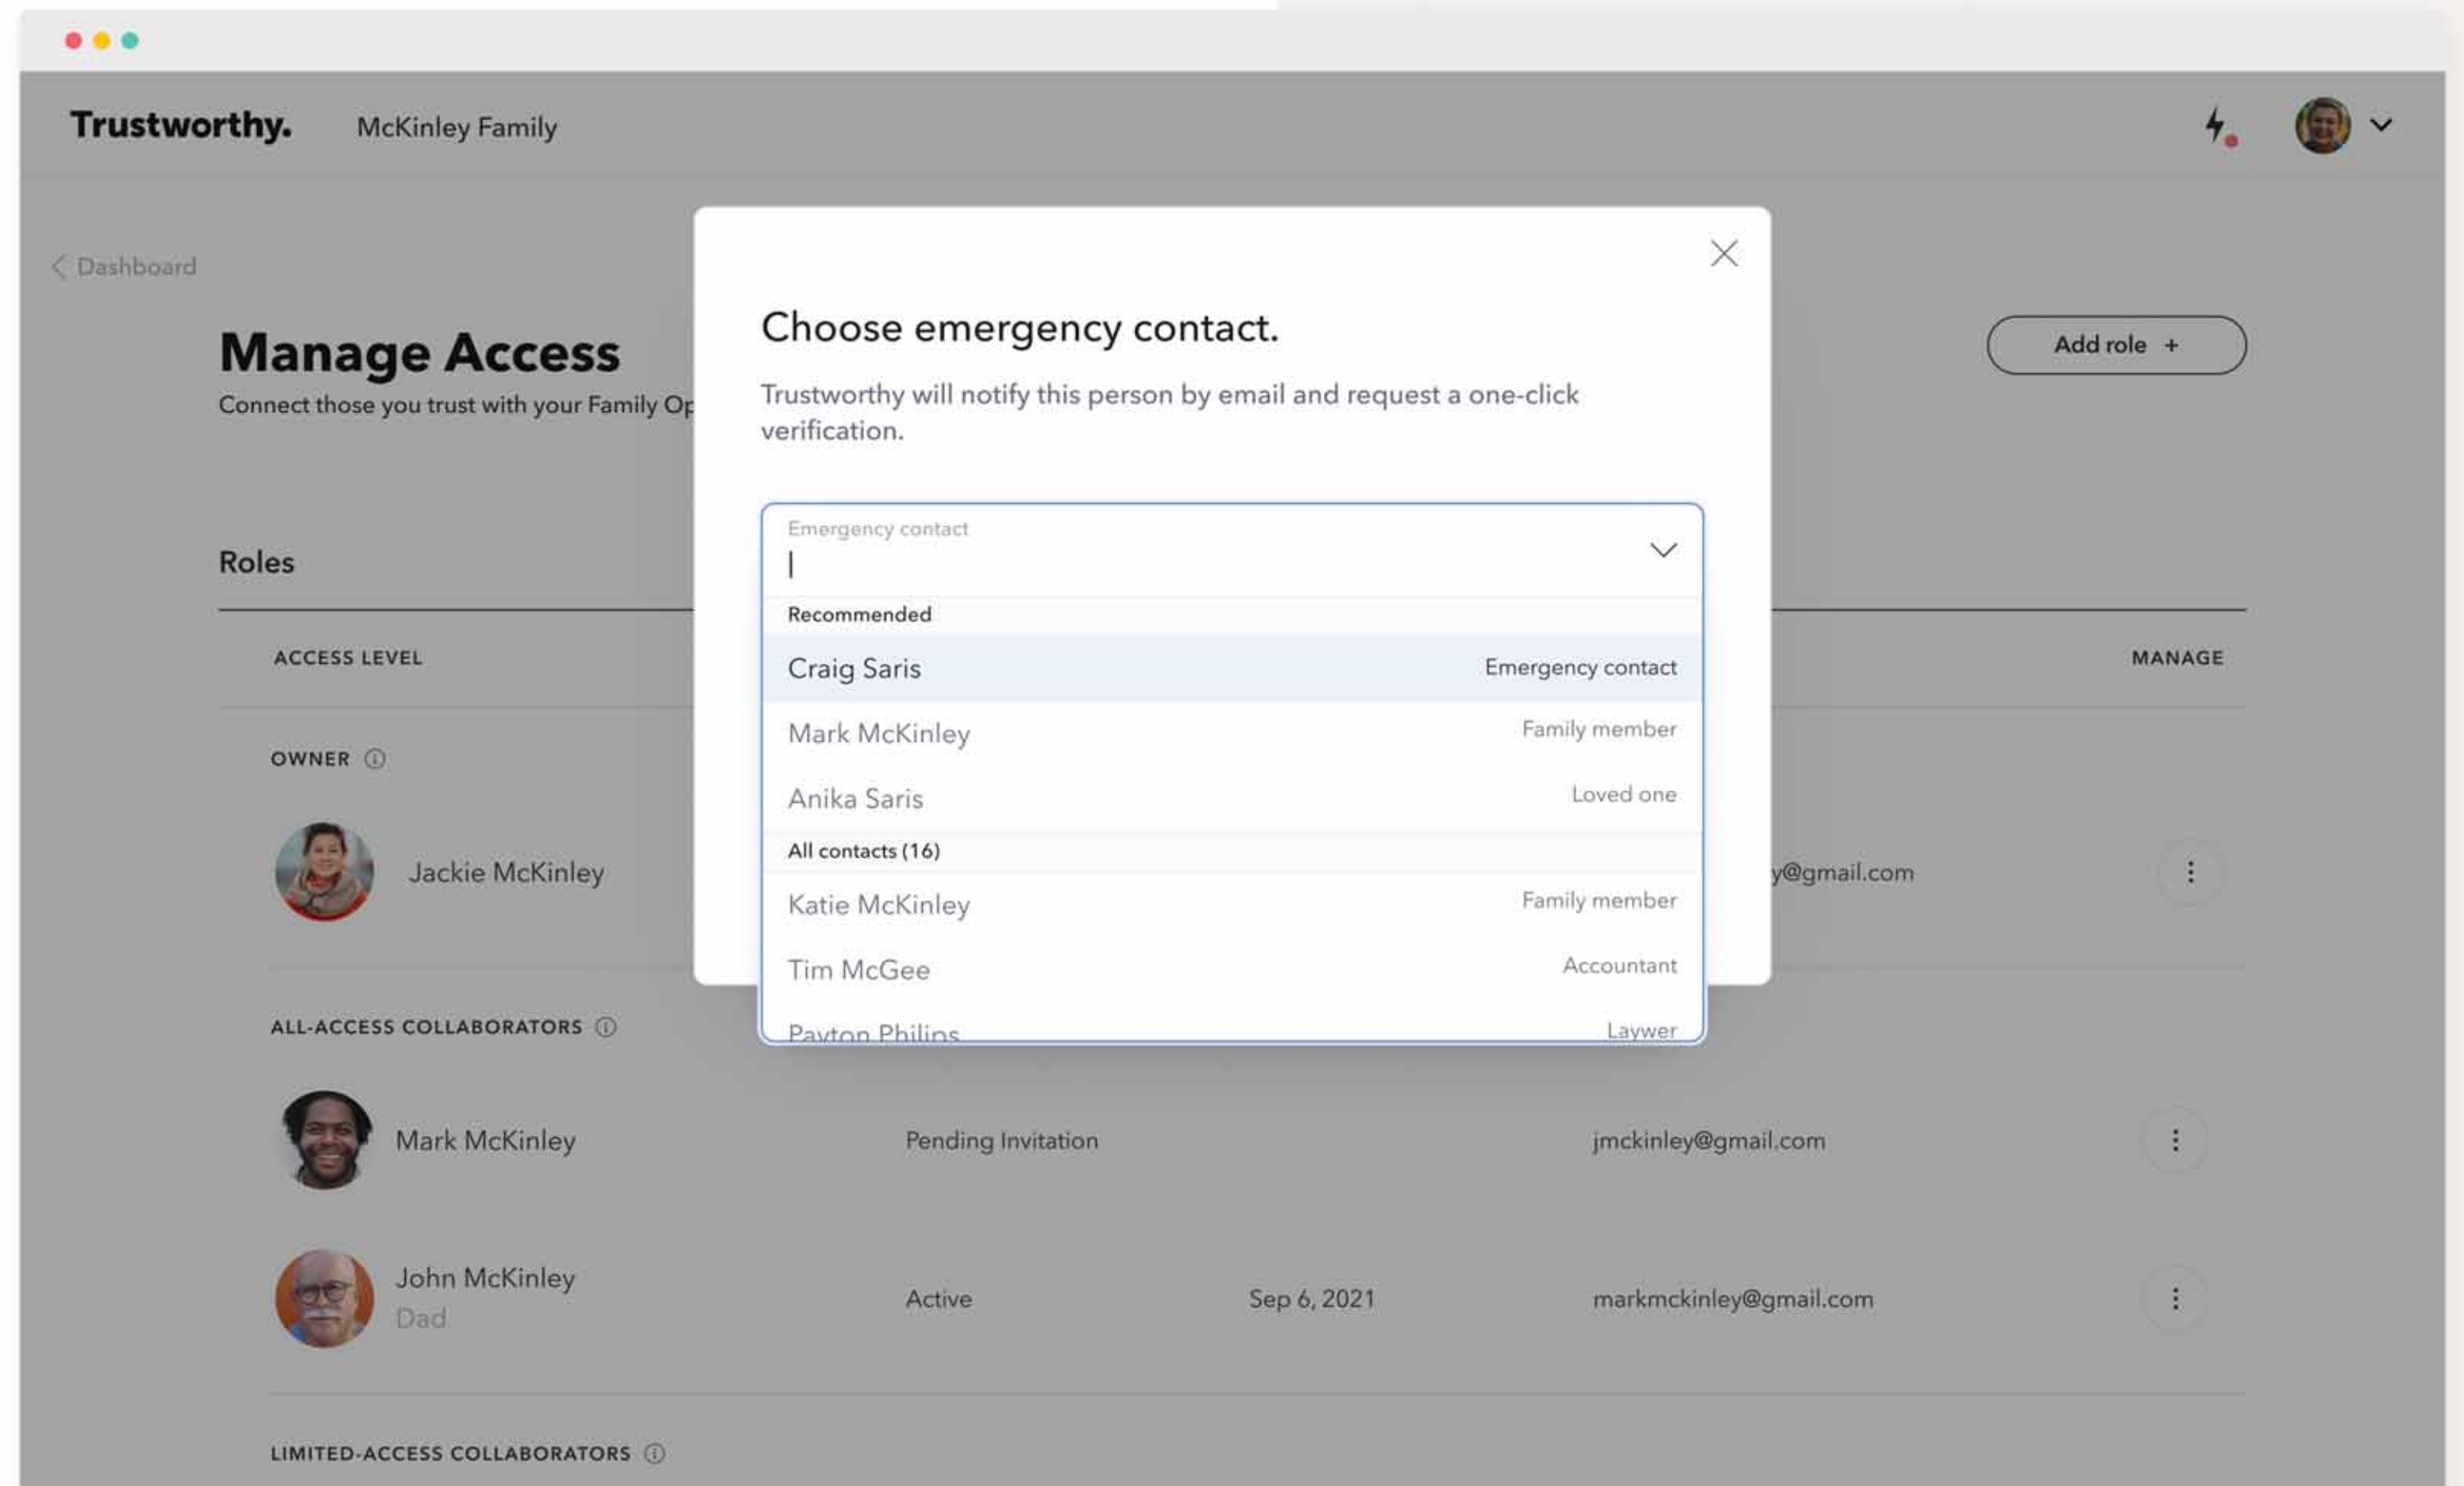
Trustworthy. McKinley Family

Dashboard

Manage Access

Connect those you trust with your Family Op

Add role +

Roles

ACCESS LEVEL

MANAGE

OWNER

Jackie McKinley

y@gmail.com

ALL-ACCESS COLLABORATORS

Mark McKinley

Pending Invitation

jmckinley@gmail.com

John McKinley
Dad

Active

Sep 6, 2021

markmckinley@gmail.com

LIMITED-ACCESS COLLABORATORS

Choose emergency contact.

Trustworthy will notify this person by email and request a one-click verification.

Emergency contact

Recommended

| | |
|---|---|
| Craig Saris | Emergency contact |
| Mark McKinley | Family member |
| Anika Saris | Loved one |

All contacts (16)

| | |
|---|---|
| Katie McKinley | Family member |
| Tim McGee | Accountant |
| Payton Philips | Laywer |